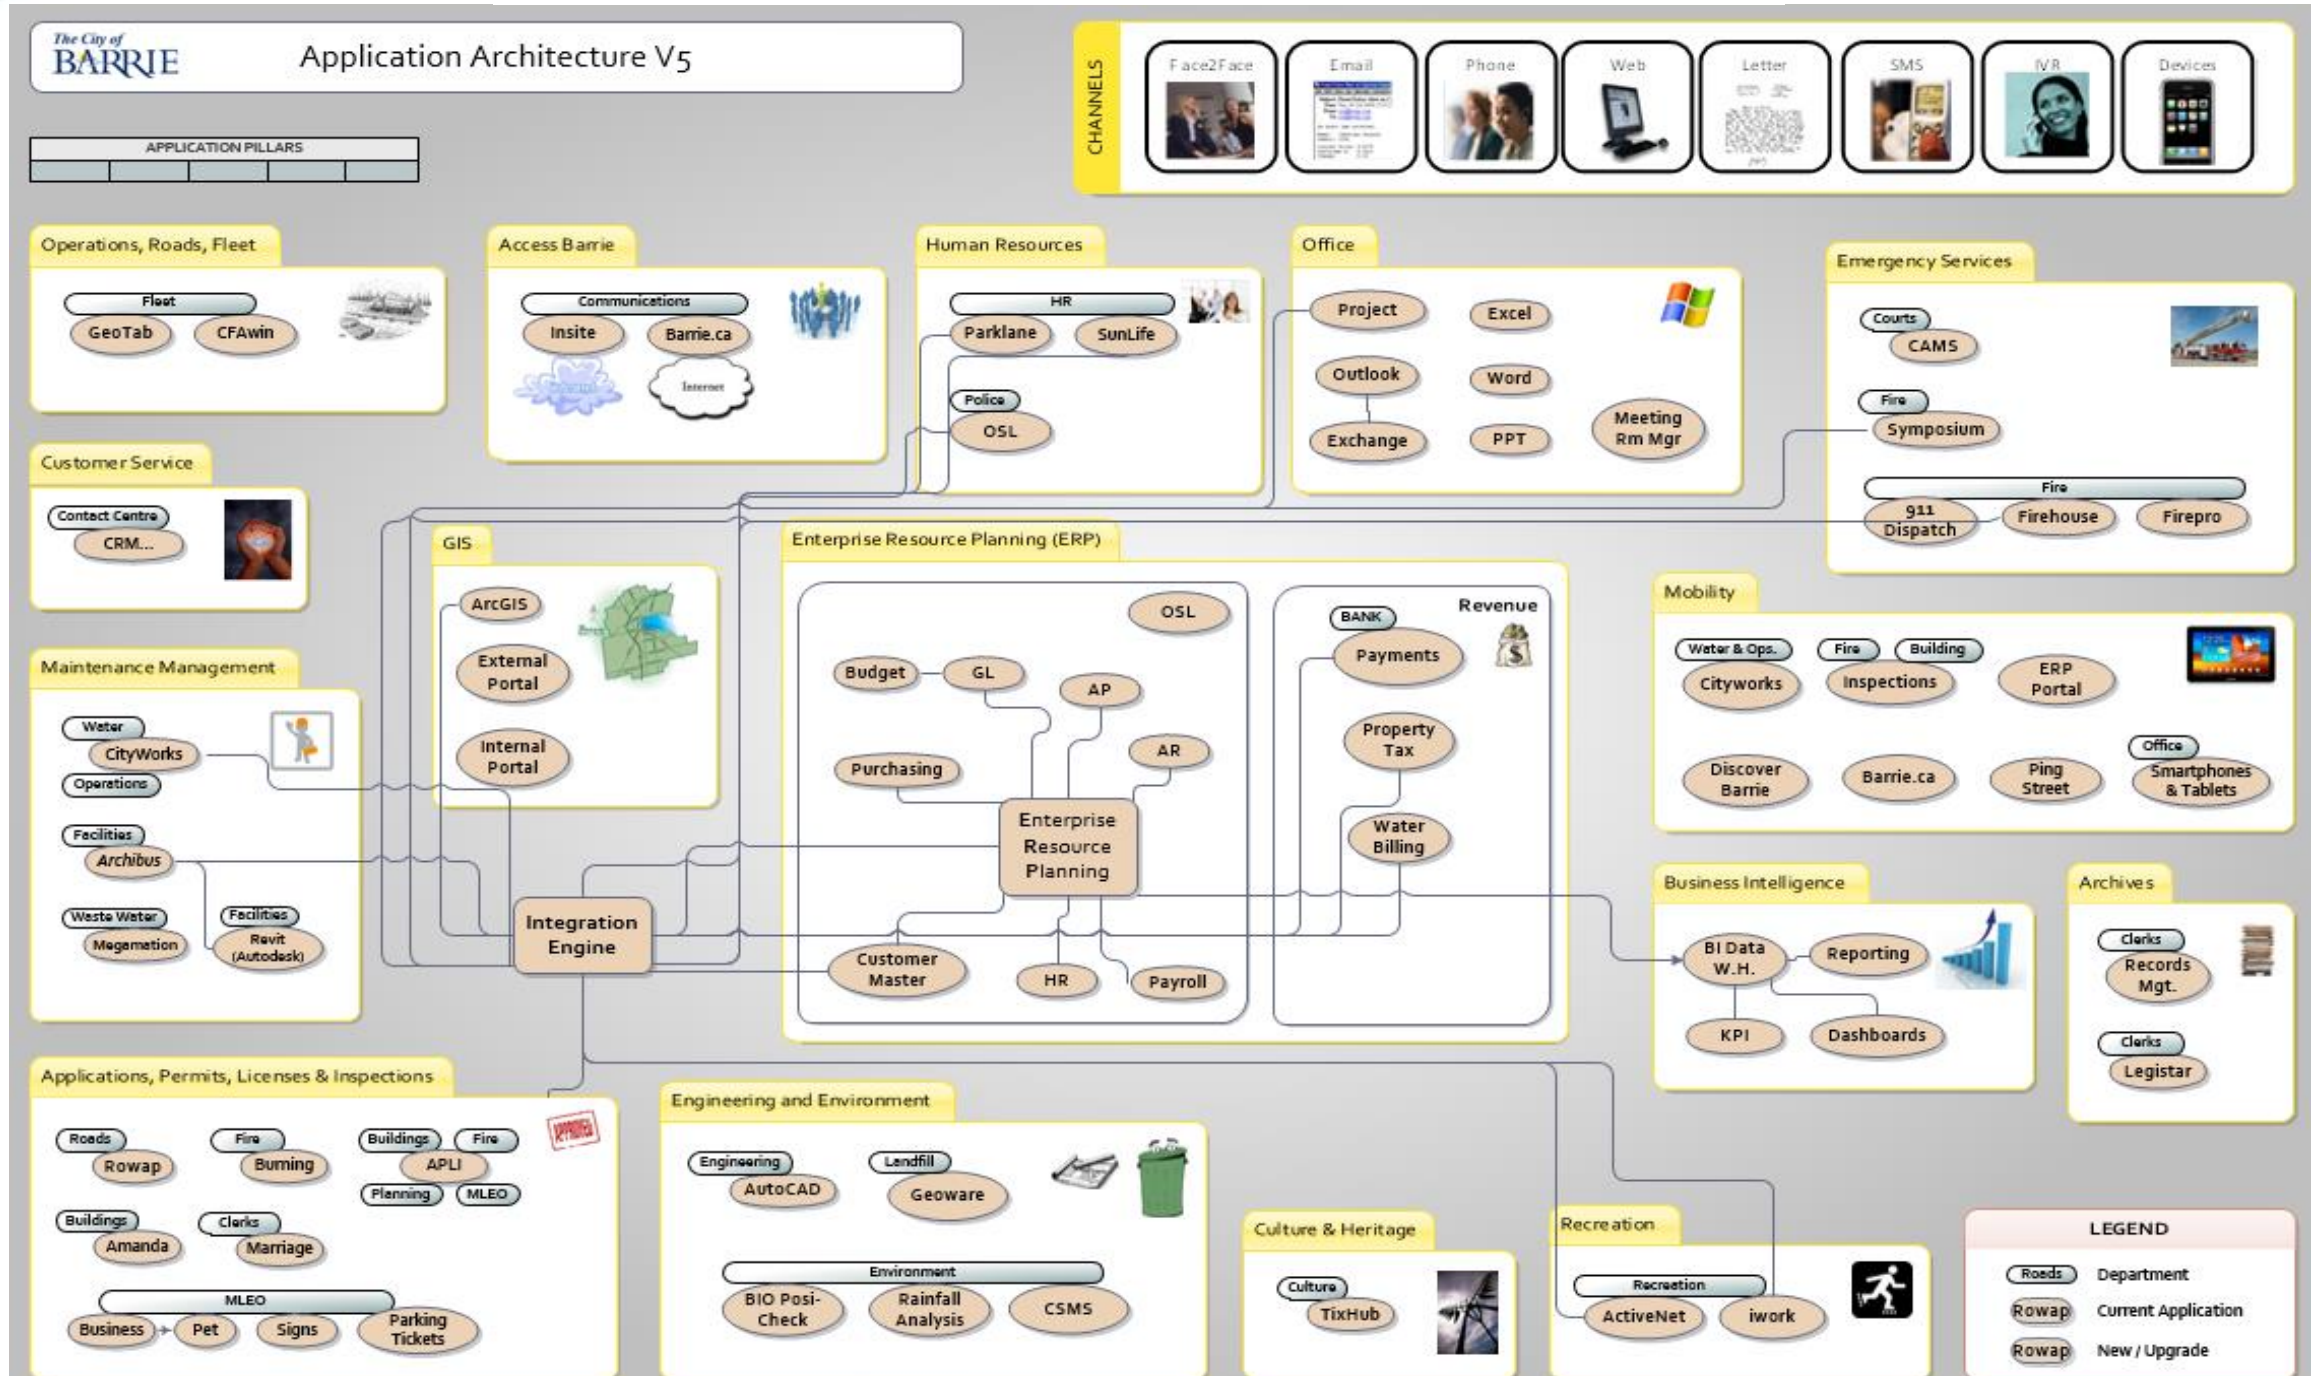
The City of BARRIE

Application Architecture V5

APPLICATION PILLARS

CHANNELS

Face2Face

Email

Phone

Web

Letter

SMS

IVR

Devices

Operations, Roads, Fleet

Fleet

GeoTab

CFAwin

Access Barrie

Communications

Insite

Barrie.ca

Internet

Human Resources

HR

Parklane

SunLife

Police

OSL

Office

Project

Excel

Outlook

Word

Exchange

PPT

Meeting Rm Mgr

Emergency Services

Courts

CAMS

Fire

Symposium

Fire

911 Dispatch

Firehouse

Firepro

Customer Service

Contact Centre

CRM...

GIS

ArcGIS

External Portal

Internal Portal

Enterprise Resource Planning (ERP)

OSL

Budget

GL

AP

AR

Purchasing

Enterprise Resource Planning

Customer Master

HR

Payroll

Revenue

BANK

Payments

Property Tax

Water Billing

Mobility

Water & Ops.

Cityworks

Fire

Building

Inspections

ERP Portal

Discover Barrie

Barrie.ca

Ping Street

Office

Smartphones & Tablets

Maintenance Management

Water

CityWorks

Operations

Facilities

Archibus

Waste Water

Megamation

Facilities

Revit (Autodesk)

Integration Engine

Business Intelligence

BI Data W.H.

Reporting

KPI

Dashboards

Archives

Clerks

Records Mgt.

Clerks

Legistar

Applications, Permits, Licenses & Inspections

Roads

Rowap

Fire

Burning

Buildings

Fire

APLI

Planning

MLEO

Buildings

Amanda

Clerks

Marriage

MLEO

Business

Pet

Signs

Parking Tickets

Engineering and Environment

Engineering

AutoCAD

Landfill

Geoware

Environment

BIO Posi-Check

Rainfall Analysis

CSMS

Culture & Heritage

Culture

TixHub

Recreation

Recreation

ActiveNet

iwork

LEGEND

Roads

Department

Rowap

Current Application

Rowap

New / Upgrade